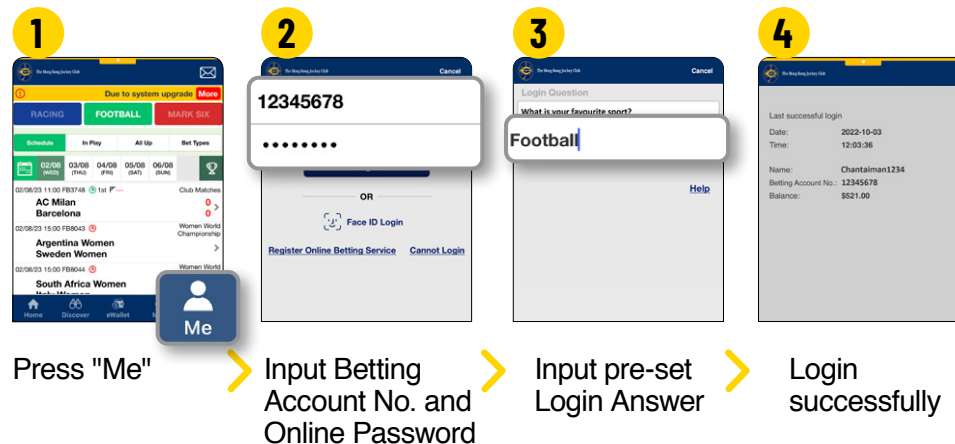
1

The Hong Kong Jockey Club

Due to system upgrade More

RACING FOOTBALL MARK SIX

Schedule In Play All Up Bet Types

02/08 (WED) 03/08 (THU) 04/08 (FRI) 05/08 (SAT) 06/08 (SUN)

02/08/23 11:00 FB3748 1st Club Matches

AC Milan 0

Barcelona 0

02/08/23 15:00 FB8043 Women World Championship

Argentina Women

Sweden Women

02/08/23 15:00 FB8044 Women World

South Africa Women

Home Discover eWallet

Me

Press "Me"

2

The Hong Kong Jockey Club Cancel

12345678

••••••••

OR

Face ID Login

Register Online Betting Service Cannot Login

Input Betting Account No. and Online Password

3

The Hong Kong Jockey Club Cancel

Login Question

What is your favourite sport?

Football

Help

Input pre-set Login Answer

4

The Hong Kong Jockey Club

Last successful login

Date: 2022-10-03

Time: 12:03:36

Name: Chantaiman1234

Betting Account No.: 12345678

Balance: $521.00

Login successfully